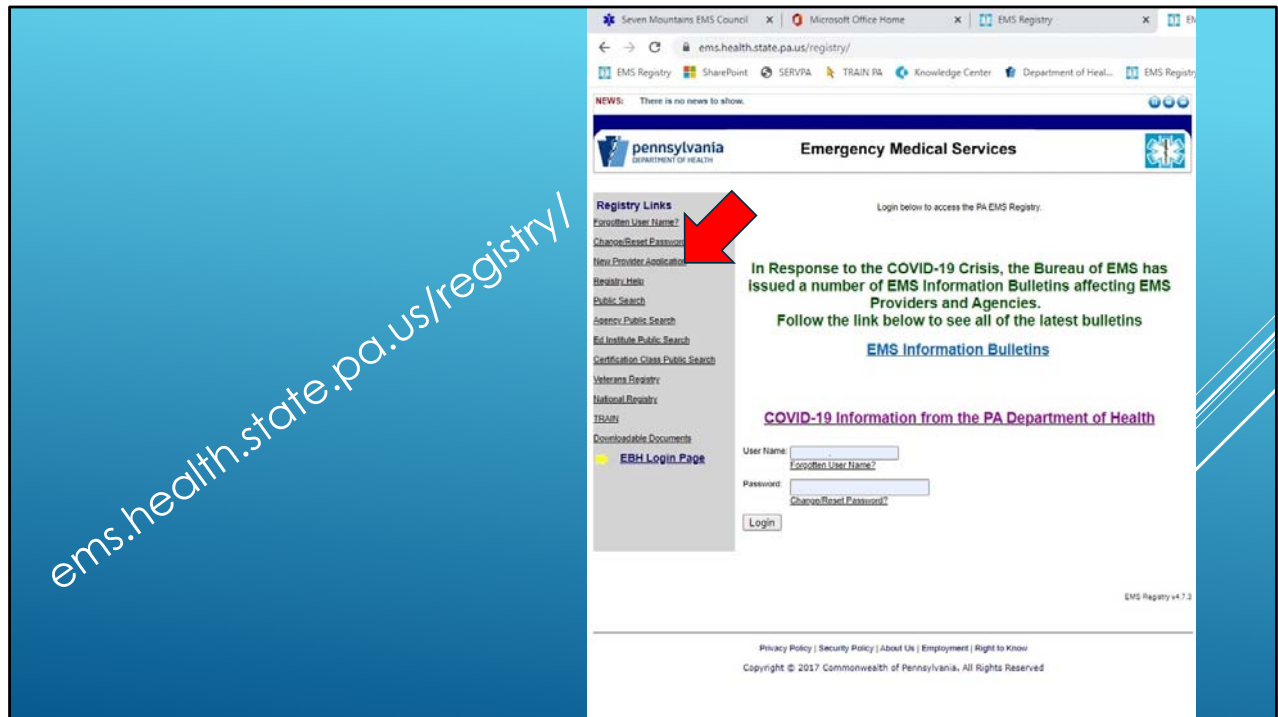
ems.health.state.pa.us/registry/

Seven Mountains EMS Council × Microsoft Office Home × EMS Registry × EM

ems.health.state.pa.us/registry/

EMS Registry SharePoint SERVPA TRAIN PA Knowledge Center Department of Heal... EMS Registry

NEWS: There is no news to show.

pennsylvania DEPARTMENT OF HEALTH

Emergency Medical Services

Registry Links
Forgotten User Name?
Change/Reset Password
New Provider Application
Registry Help
Public Search
Agency Public Search
Ed Institute Public Search
Certification Class Public Search
Veterans Registry
National Registry
TRAIN
Downloadable Documents
EBH Login Page

Login below to access the PA EMS Registry.

In Response to the COVID-19 Crisis, the Bureau of EMS has issued a number of EMS Information Bulletins affecting EMS Providers and Agencies.
Follow the link below to see all of the latest bulletins

EMS Information Bulletins

COVID-19 Information from the PA Department of Health

User Name:
Forgotten User Name?
Password:
Change/Reset Password?
Login

EMS Registry v4.7.3

Privacy Policy | Security Policy | About Us | Employment | Right to Know

Copyright © 2017 Commonwealth of Pennsylvania. All Rights Reserved